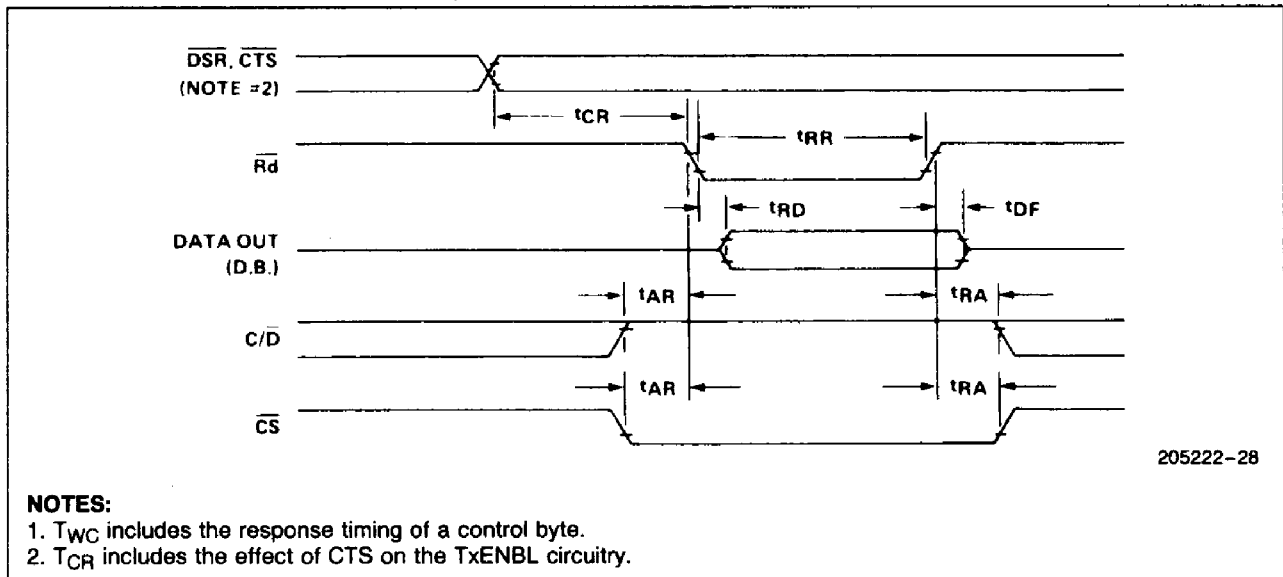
$\overline{DSR}$, $\overline{CTS}$
(NOTE #2)

$t_{CR}$

$t_{RR}$

$\overline{Rd}$

$t_{RD}$

$t_{DF}$

DATA OUT
(D.B.)

$t_{AR}$

$t_{RA}$

C/$\overline{D}$

$t_{AR}$

$t_{RA}$

$\overline{CS}$

205222-28

NOTES:
1. $T_{WC}$ includes the response timing of a control byte.
2. $T_{CR}$ includes the effect of CTS on the TxENBL circuitry.